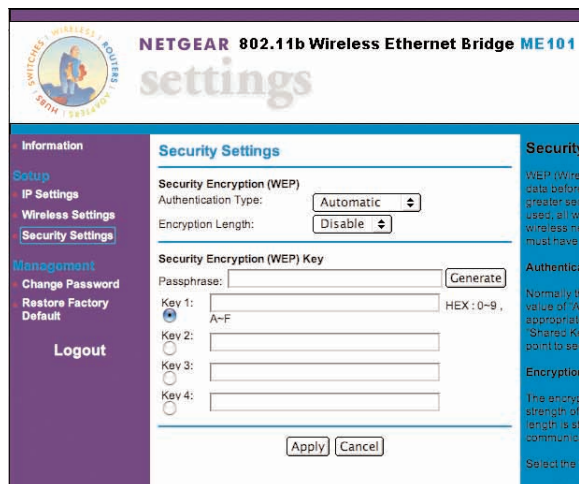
SWITCHES WIRELESS ROUTERS HUBS ADAPTERS

NETGEAR 802.11b Wireless Ethernet Bridge ME101

settings

Information

Setup

IP Settings

Wireless Settings

Security Settings

Management

Change Password

Restore Factory Default

Logout

Security Settings

Security Encryption (WEP)

Authentication Type: Automatic

Encryption Length: Disable

Security Encryption (WEP) Key

Passphrase: Generate

Key 1: HEX : 0~9 , A~F

Key 2:

Key 3:

Key 4:

Apply Cancel

Security

WEP (Wire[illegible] data before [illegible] greater se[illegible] used, all w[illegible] wireless n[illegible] must have

Authentica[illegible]

Normally t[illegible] value of "A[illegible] appropriat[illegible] "Shared K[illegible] point to se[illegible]

Encryption

The encryp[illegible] strength of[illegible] length is s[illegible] communic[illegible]

Select the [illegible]